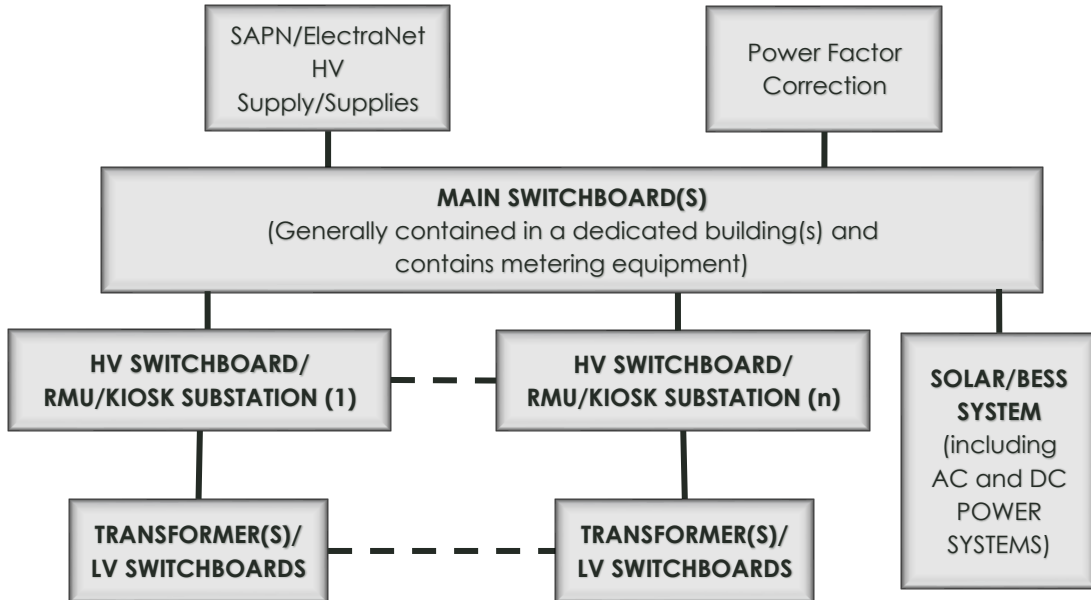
SAPN/ElectraNet
HV
Supply/Supplies

Power Factor
Correction

MAIN SWITCHBOARD(S)
(Generally contained in a dedicated building(s) and contains metering equipment)

HV SWITCHBOARD/
RMU/KIOSK SUBSTATION (1)

HV SWITCHBOARD/
RMU/KIOSK SUBSTATION (n)

SOLAR/BESS
SYSTEM
(including AC and DC POWER SYSTEMS)

TRANSFORMER(S)/
LV SWITCHBOARDS

TRANSFORMER(S)/
LV SWITCHBOARDS